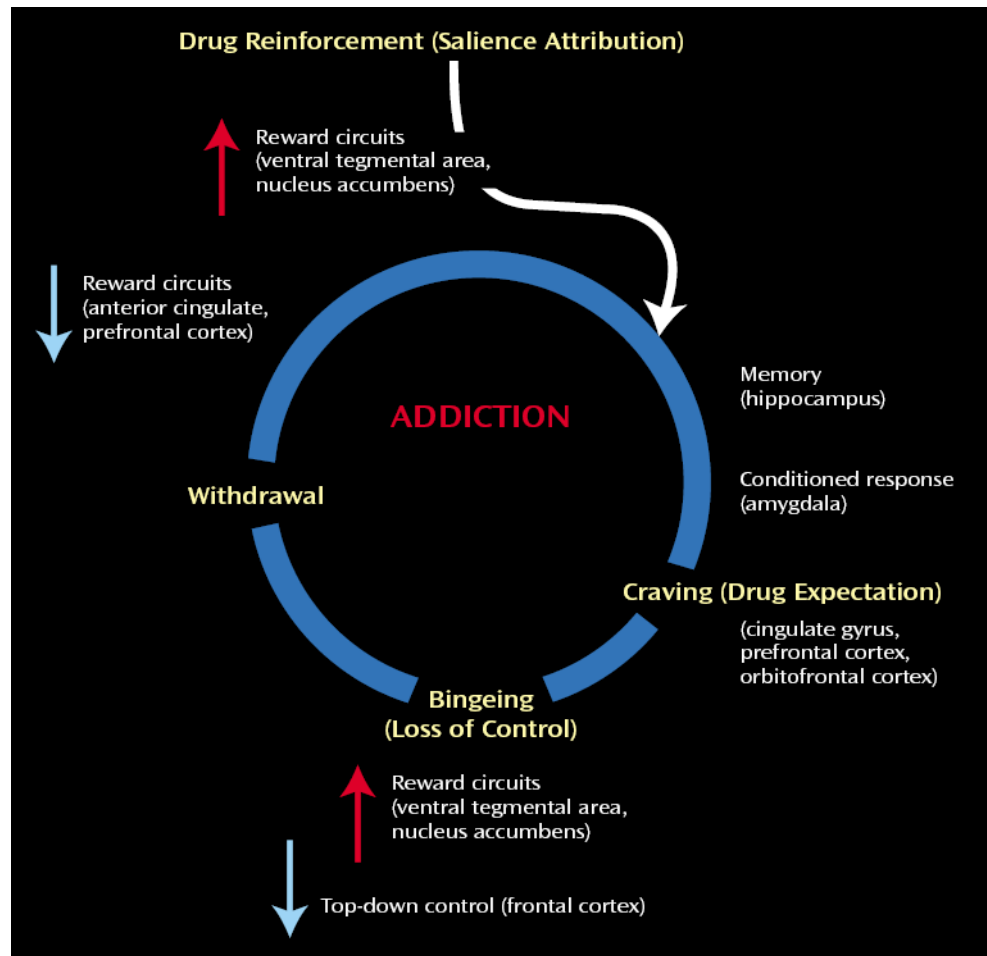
Drug Reinforcement (Salience Attribution)

Reward circuits (ventral tegmental area, nucleus accumbens)

Reward circuits (anterior cingulate, prefrontal cortex)

ADDICTION

Memory (hippocampus)

Conditioned response (amygdala)

Withdrawal

Craving (Drug Expectation)

(cingulate gyrus, prefrontal cortex, orbitofrontal cortex)

Bingeing (Loss of Control)

Reward circuits (ventral tegmental area, nucleus accumbens)

Top-down control (frontal cortex)